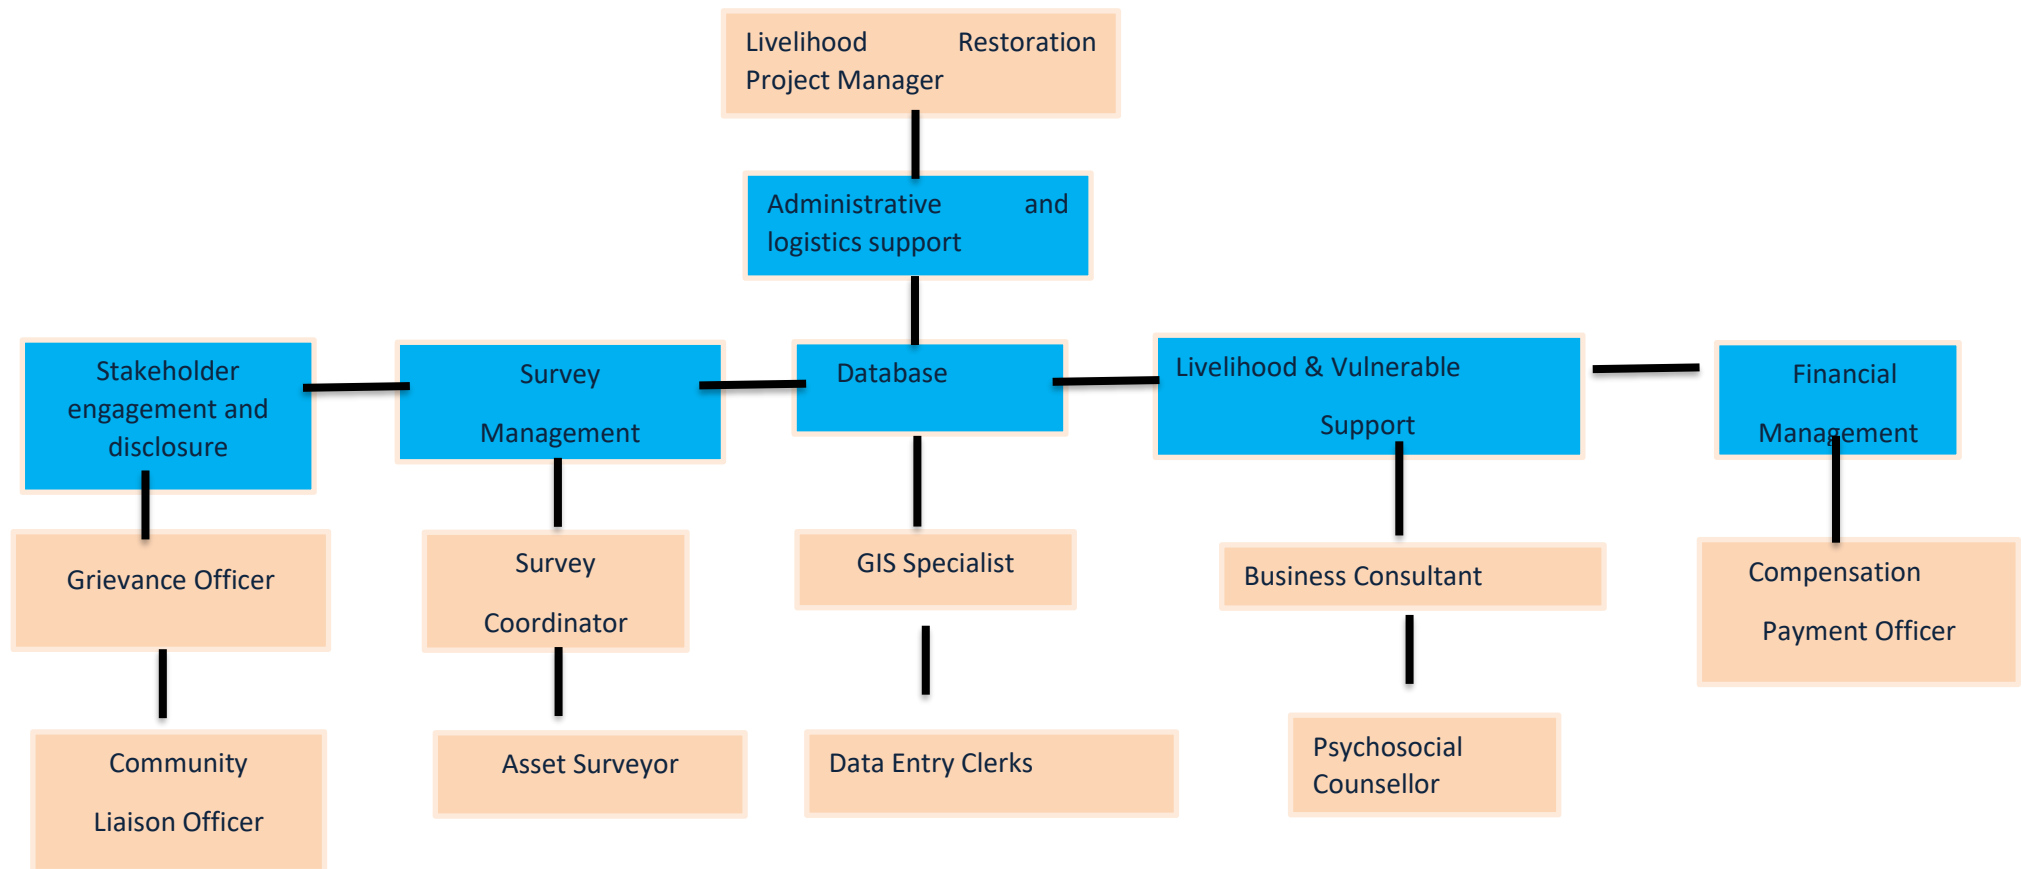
Livelihood Restoration Project Manager

Administrative and logistics support

Stakeholder engagement and disclosure

Survey Management

Database

Livelihood & Vulnerable Support

Financial Management

Grievance Officer

Survey Coordinator

GIS Specialist

Business Consultant

Compensation Payment Officer

Community Liaison Officer

Asset Surveyor

Data Entry Clerks

Psychosocial Counsellor